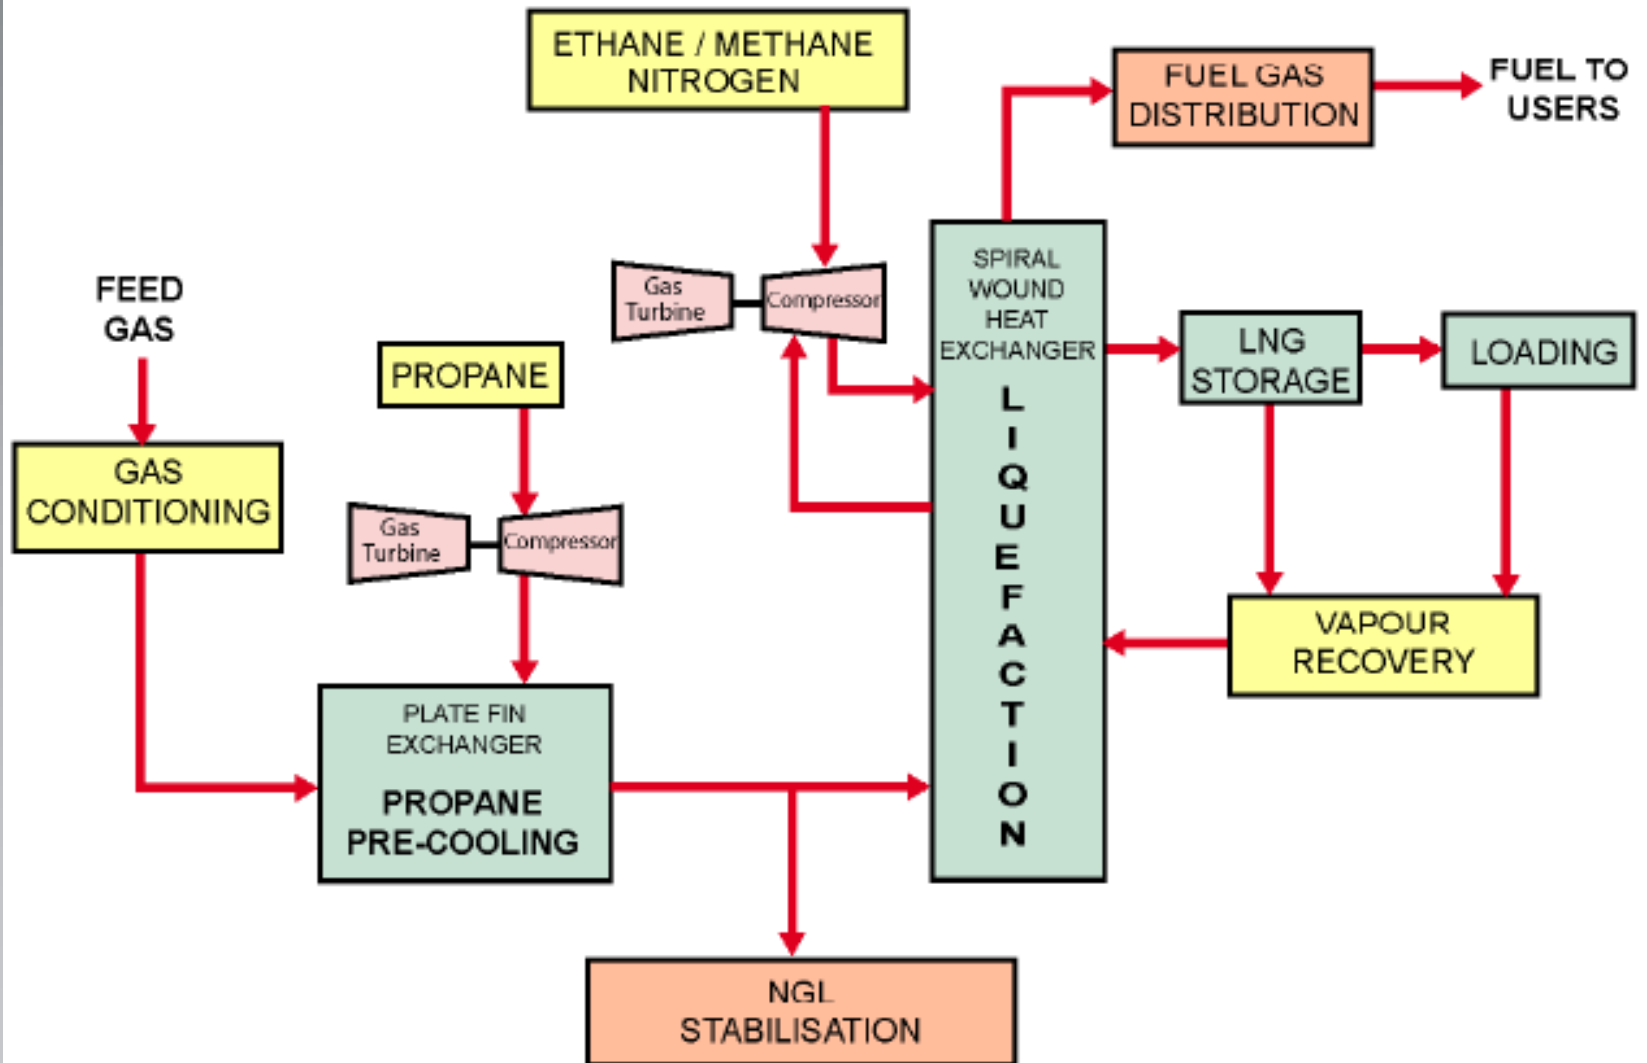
ETHANE / METHANE NITROGEN

FUEL GAS DISTRIBUTION

FUEL TO USERS

FEED GAS

Gas Turbine

Compressor

SPIRAL WOUND HEAT EXCHANGER

LIQUEFACTION

LNG STORAGE

LOADING

PROPANE

GAS CONDITIONING

Gas Turbine

Compressor

VAPOUR RECOVERY

PLATE FIN EXCHANGER

PROPANE PRE-COOLING

NGL STABILISATION